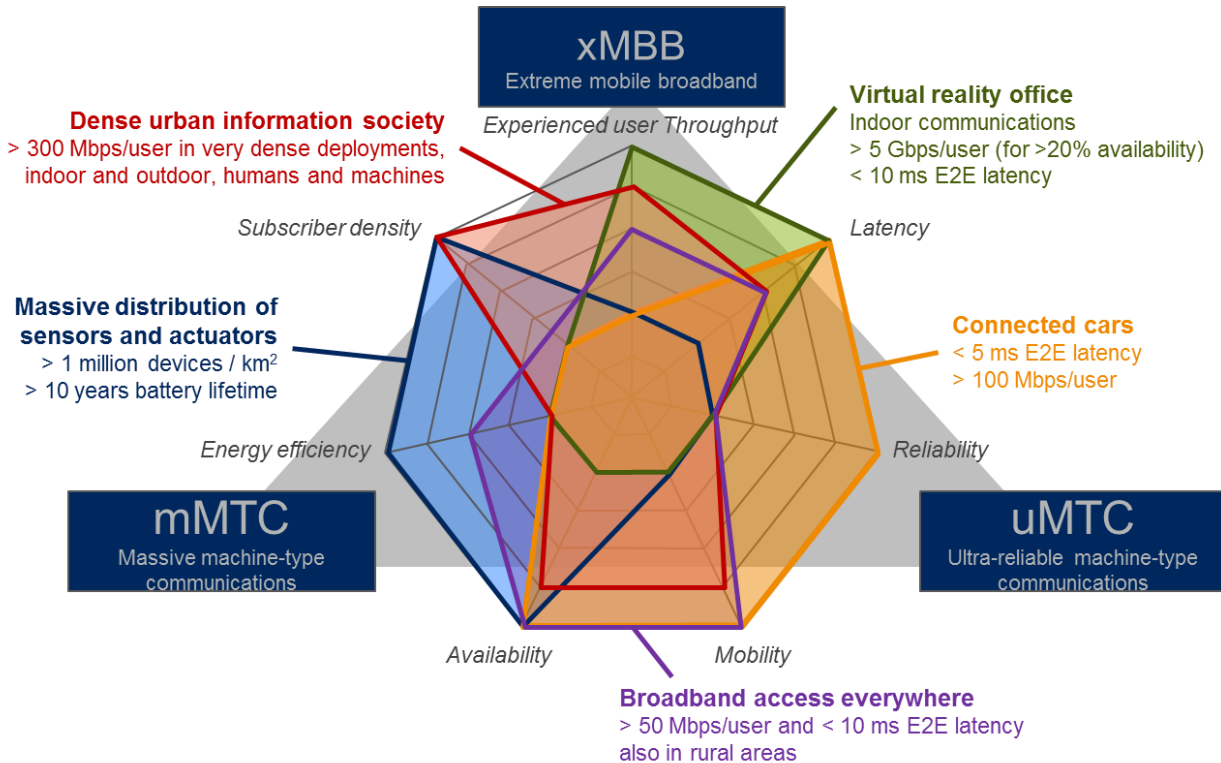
xMBB
Extreme mobile broadband

Dense urban information society
> 300 Mbps/user in very dense deployments, indoor and outdoor, humans and machines

Virtual reality office
Indoor communications
> 5 Gbps/user (for >20% availability)
< 10 ms E2E latency

Experienced user Throughput

Subscriber density

Latency

Massive distribution of sensors and actuators
> 1 million devices / km$^2$
> 10 years battery lifetime

Connected cars
< 5 ms E2E latency
> 100 Mbps/user

Energy efficiency

Reliability

mMTC
Massive machine-type communications

uMTC
Ultra-reliable machine-type communications

Availability

Mobility

Broadband access everywhere
> 50 Mbps/user and < 10 ms E2E latency also in rural areas